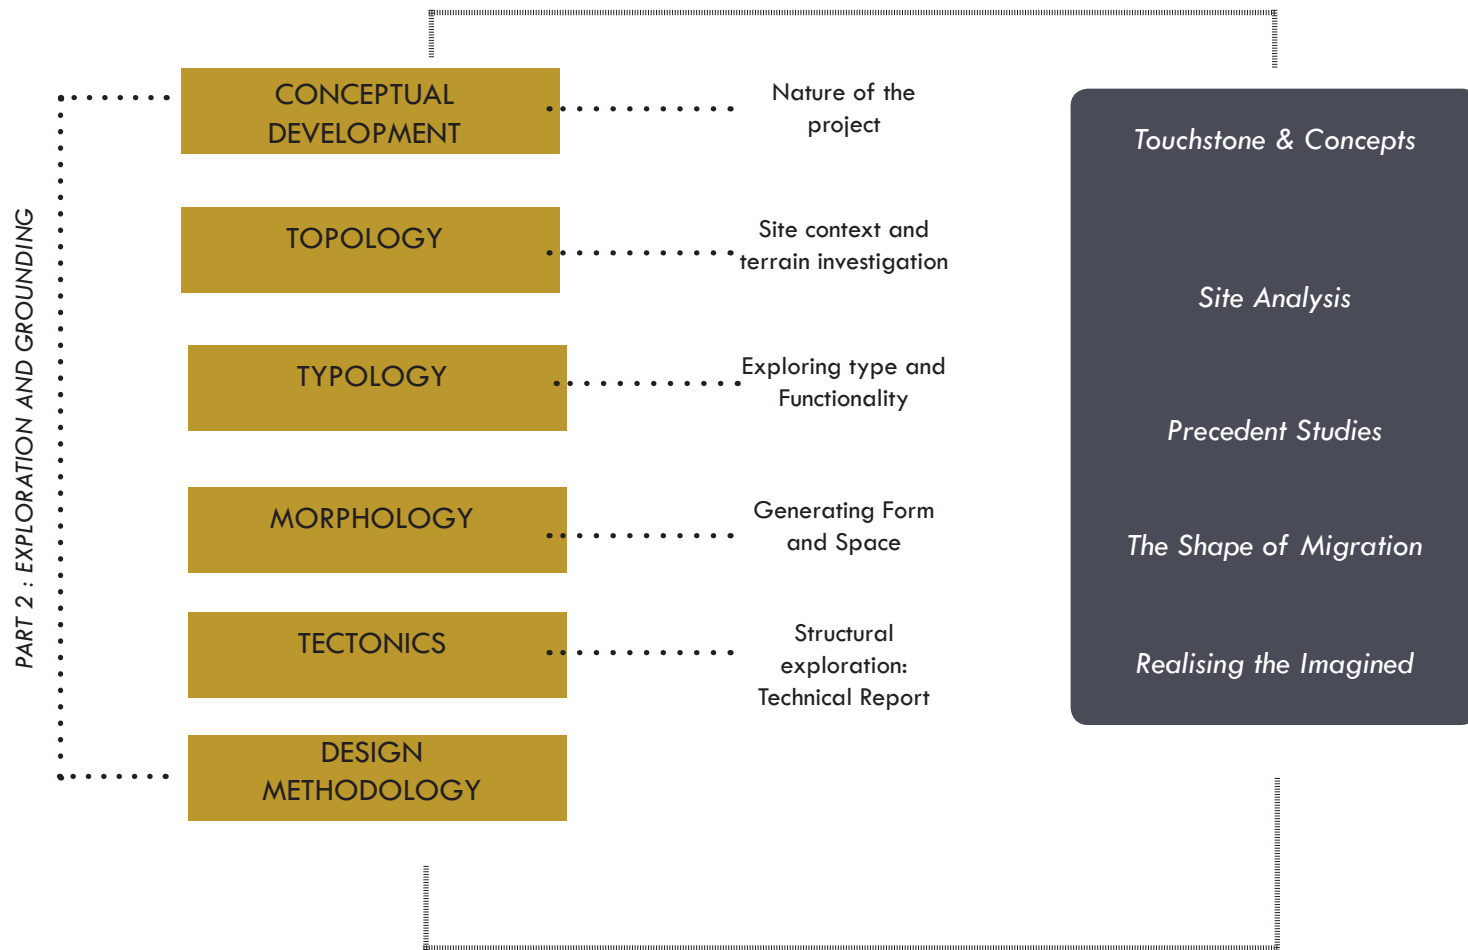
PART 2 : EXPLORATION AND GROUNDING

CONCEPTUAL DEVELOPMENT

Nature of the project

TOPOLOGY

Site context and terrain investigation

TYPOLOGY

Exploring type and Functionality

MORPHOLOGY

Generating Form and Space

TECTONICS

Structural exploration: Technical Report

DESIGN METHODOLOGY

Touchstone & Concepts

Site Analysis

Precedent Studies

The Shape of Migration

Realising the Imagined